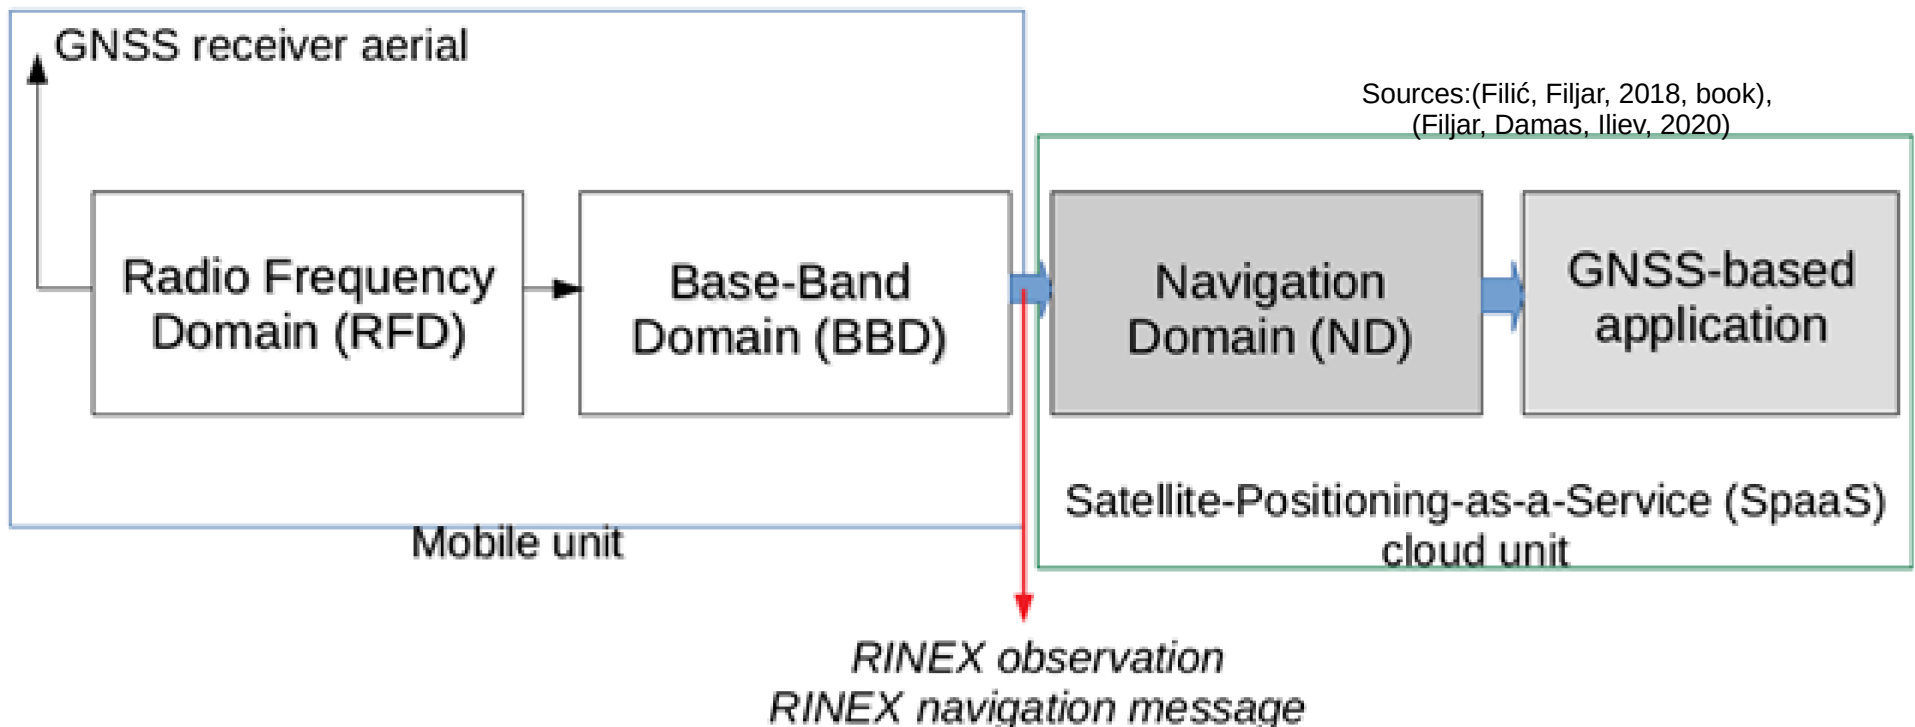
GNSS receiver aerial

Sources:(Filić, Filjar, 2018, book), (Filjar, Damas, Iliev, 2020)

Radio Frequency Domain (RFD)

Base-Band Domain (BBD)

Navigation Domain (ND)

GNSS-based application

Satellite-Positioning-as-a-Service (SpaaS) cloud unit

Mobile unit

RINEX observation
RINEX navigation message